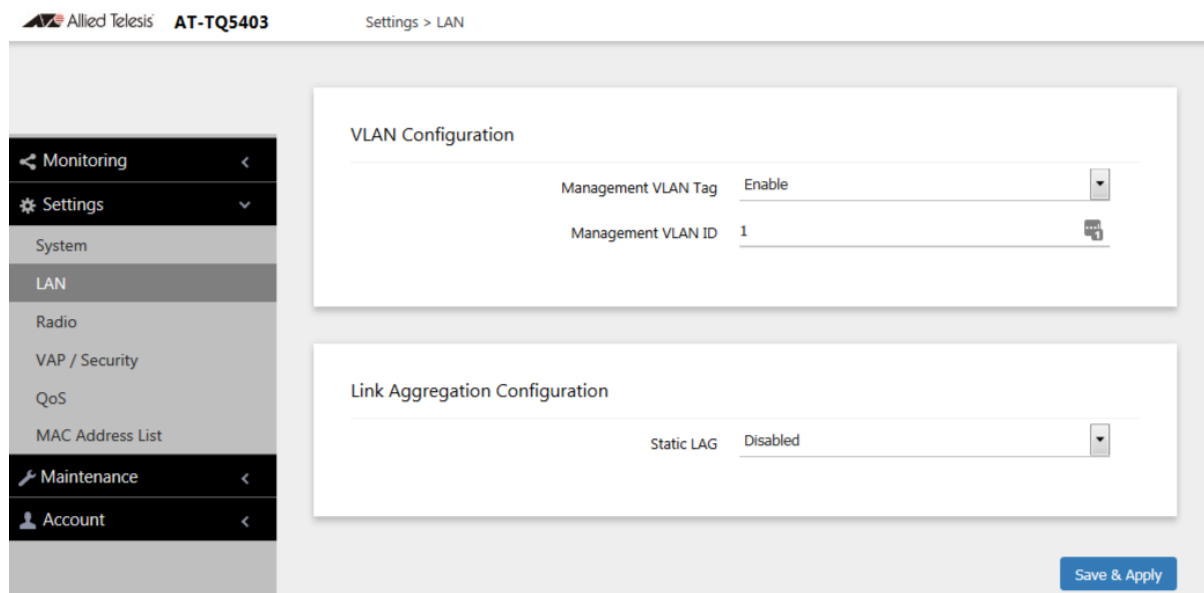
Allied Telesis AT-TQ5403

Settings > LAN

Monitoring
Settings
System
LAN
Radio
VAP / Security
QoS
MAC Address List
Maintenance
Account

VLAN Configuration

Management VLAN Tag Enable

Management VLAN ID 1

Link Aggregation Configuration

Static LAG Disabled

Save & Apply